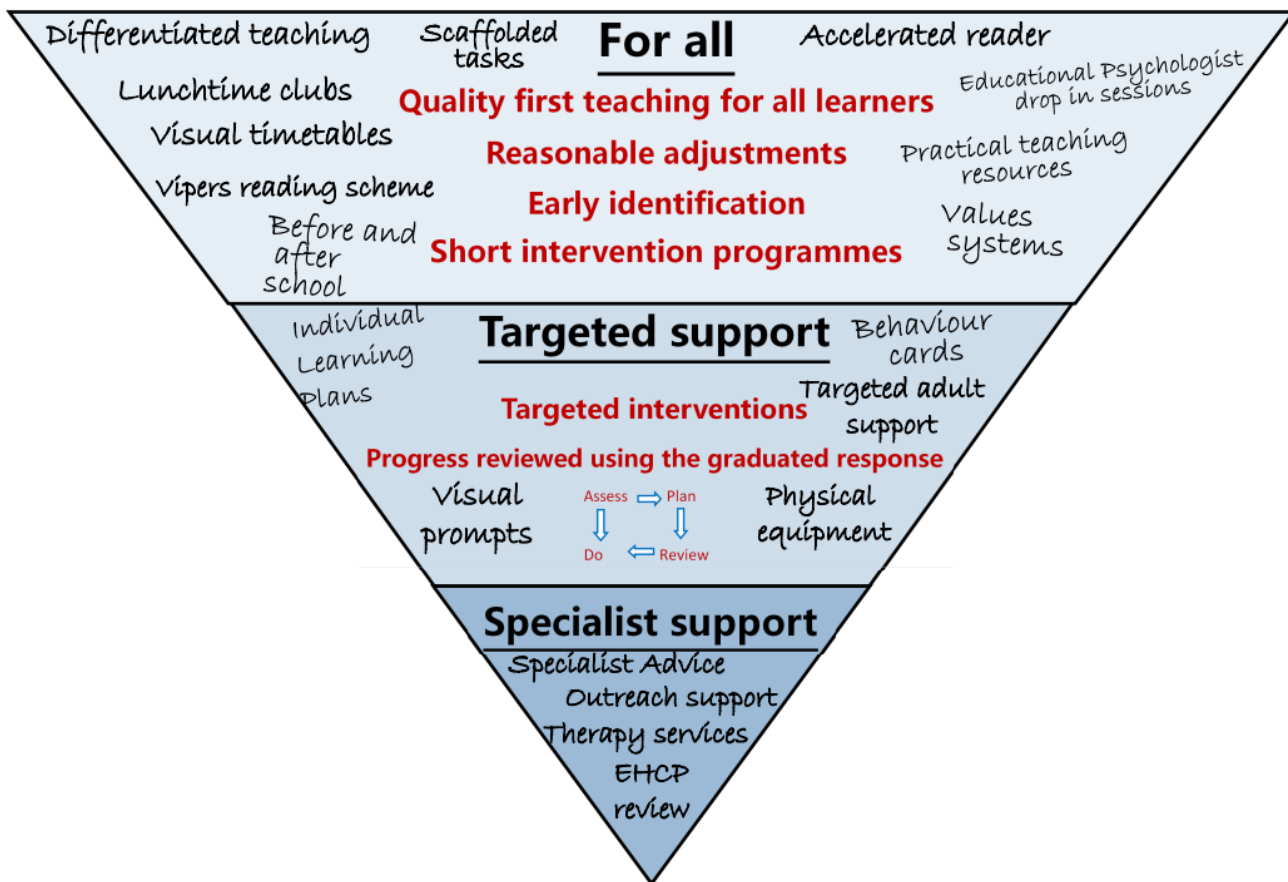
Differentiated teaching

Scaffolded tasks

For all

Accelerated reader

Lunchtime clubs

Educational Psychologist drop in sessions

Quality first teaching for all learners

Visual timetables

Reasonable adjustments

Practical teaching resources

Vipers reading scheme

Early identification

Values systems

Before and after school

Short intervention programmes

Individual Learning Plans

Targeted support

Behaviour cards

Targeted adult support

Targeted interventions

Progress reviewed using the graduated response

Visual prompts

Assess ⇨ Plan

Do ⇦ Review

Physical equipment

Specialist support

Specialist Advice

Outreach support

Therapy services

EHCP review